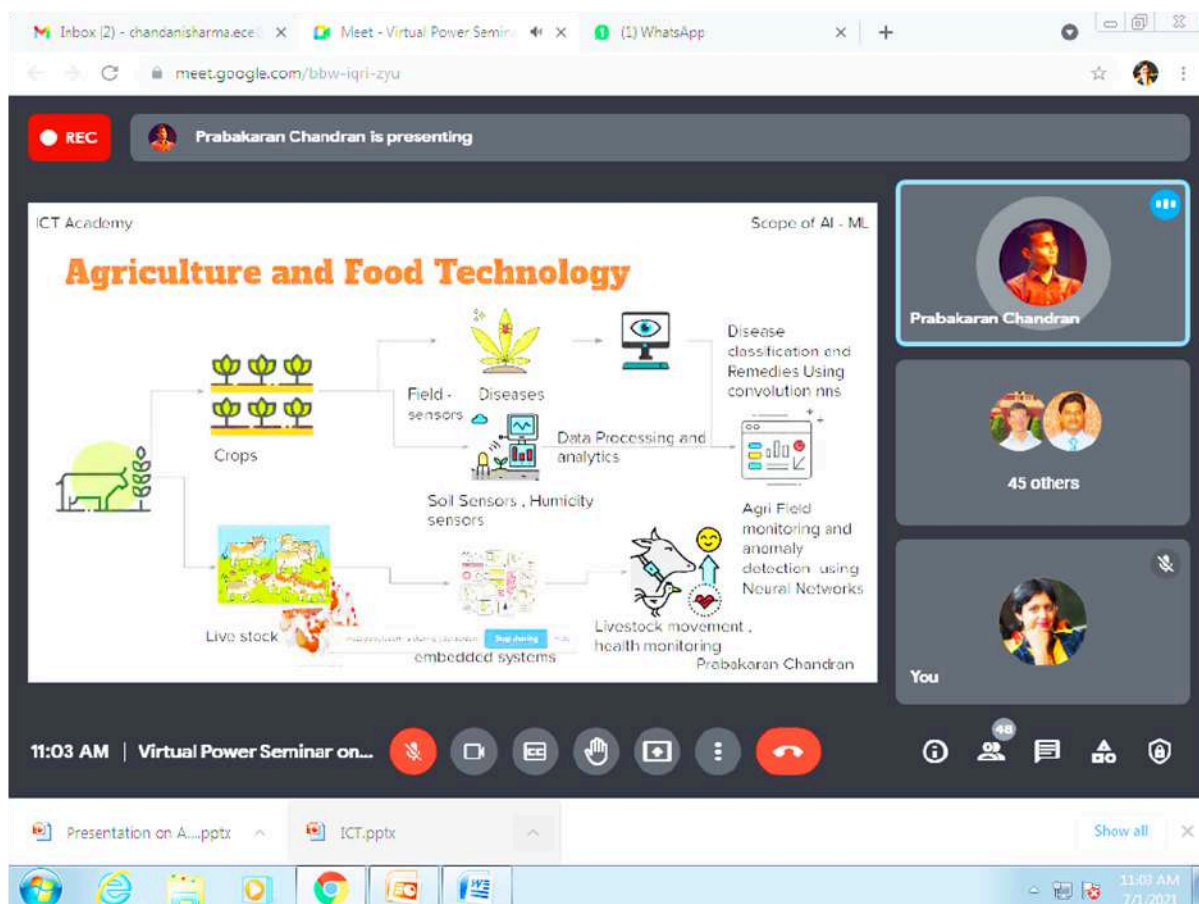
Inbox (2) - chandanisharma.ece × Meet - Virtual Power Semin × (1) WhatsApp ×

meet.google.com/bbw-iqri-zyu

REC

Prabakaran Chandran is presenting

ICT Academy

Scope of AI - ML

Agriculture and Food Technology

Crops

Field - sensors

Diseases

Disease classification and Remedies Using convolution nns

Data Processing and analytics

Soil Sensors , Humidity sensors

Agri Field monitoring and anomaly detection using Neural Networks

Live stock

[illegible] Stop sharing

embedded systems

Livestock movement , health monitoring

Prabakaran Chandran

Prabakaran Chandran

45 others

You

11:03 AM | Virtual Power Seminar on...

48

Presentation on A....pptx

ICT.pptx

Show all

11:03 AM
7/1/2021